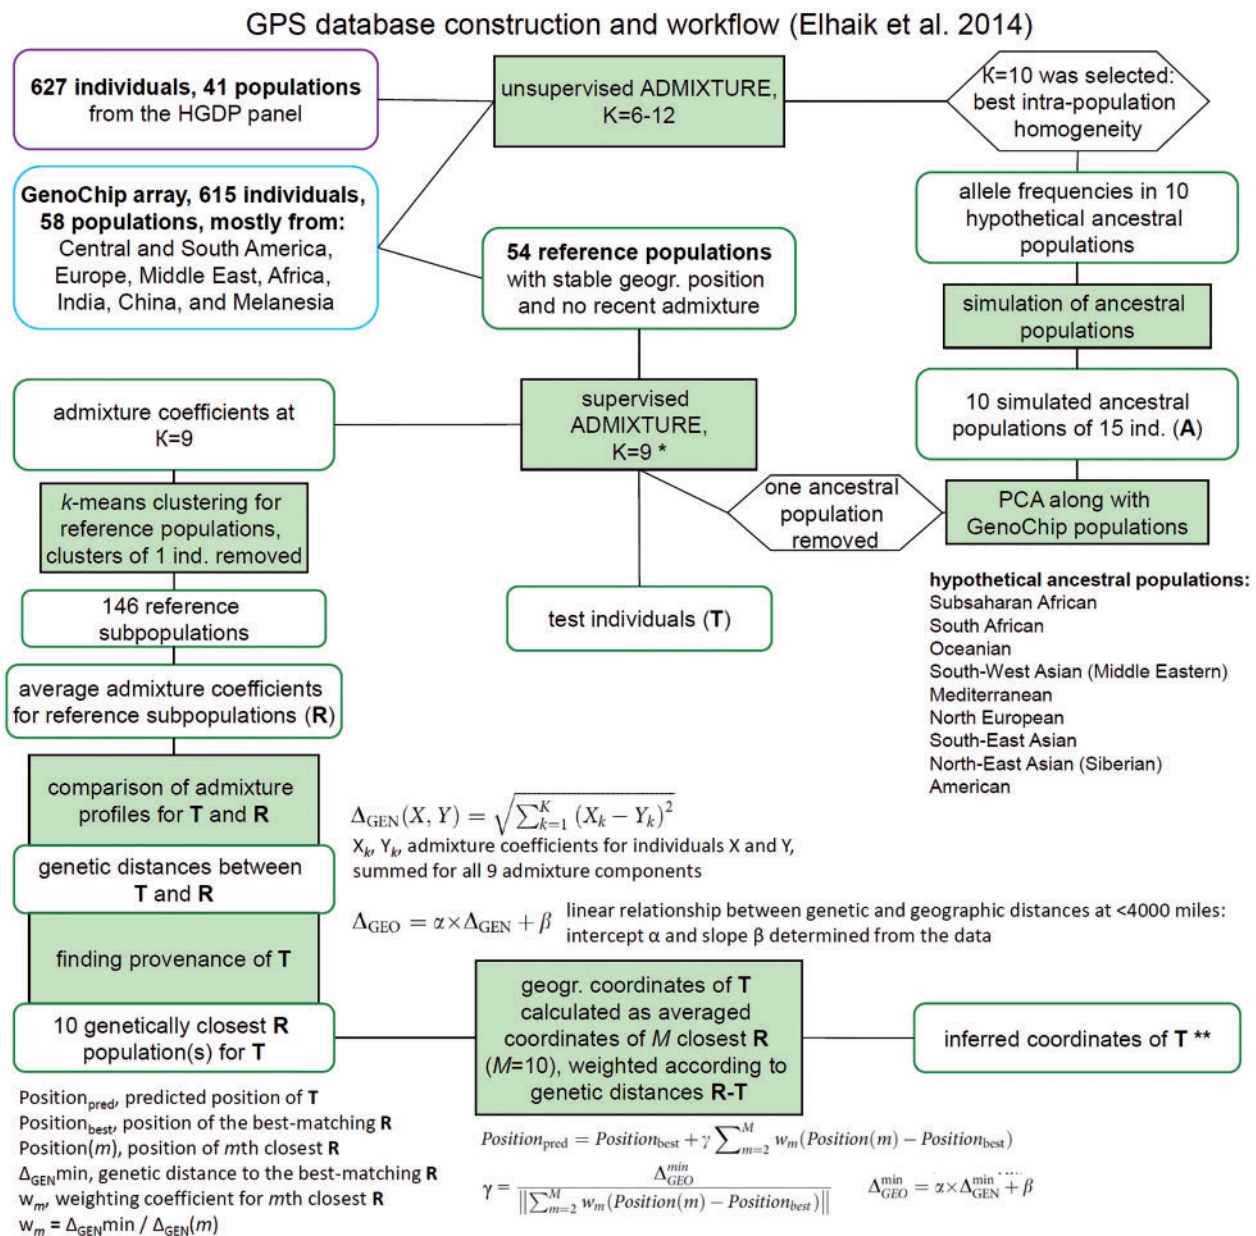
GPS database construction and workflow (Elhaik et al. 2014)

**627 individuals, 41 populations** from the HGDP panel

unsupervised ADMIXTURE, K=6-12

K=10 was selected: best intra-population homogeneity

**GenoChip array, 615 individuals, 58 populations, mostly from:** Central and South America, Europe, Middle East, Africa, India, China, and Melanesia

**54 reference populations** with stable geogr. position and no recent admixture

allele frequencies in 10 hypothetical ancestral populations

simulation of ancestral populations

10 simulated ancestral populations of 15 ind. (**A**)

admixture coefficients at K=9

supervised ADMIXTURE, K=9 *

one ancestral population removed

PCA along with GenoChip populations

*k*-means clustering for reference populations, clusters of 1 ind. removed

146 reference subpopulations

test individuals (**T**)

**hypothetical ancestral populations:**
Subsaharan African
South African
Oceanian
South-West Asian (Middle Eastern)
Mediterranean
North European
South-East Asian
North-East Asian (Siberian)
American

average admixture coefficients for reference subpopulations (**R**)

comparison of admixture profiles for **T** and **R**

$\Delta_{GEN}(X,Y)=\sqrt{\sum_{k=1}^{K}(X_k-Y_k)^2}$
$X_k$, $Y_k$, admixture coefficients for individuals X and Y, summed for all 9 admixture components

genetic distances between **T** and **R**

$\Delta_{GEO}=\alpha\times\Delta_{GEN}+\beta$ linear relationship between genetic and geographic distances at <4000 miles: intercept α and slope β determined from the data

finding provenance of **T**

10 genetically closest **R** population(s) for **T**

geogr. coordinates of **T** calculated as averaged coordinates of *M* closest **R** (*M*=10), weighted according to genetic distances **R-T**

inferred coordinates of **T** **

$Position_{pred}$, predicted position of **T**
$Position_{best}$, position of the best-matching **R**
Position(*m*), position of *m*th closest **R**
$\Delta_{GEN}$min, genetic distance to the best-matching **R**
$w_m$, weighting coefficient for *m*th closest **R**
$w_m = \Delta_{GEN}min / \Delta_{GEN}(m)$

$Position_{pred}=Position_{best}+\gamma\sum_{m=2}^{M}w_m(Position(m)-Position_{best})$

$\gamma=\frac{\Delta_{GEO}^{min}}{\left\|\sum_{m=2}^{M}w_m(Position(m)-Position_{best})\right\|}$

$\Delta_{GEO}^{min}=\alpha\times\Delta_{GEN}^{min}+\beta$